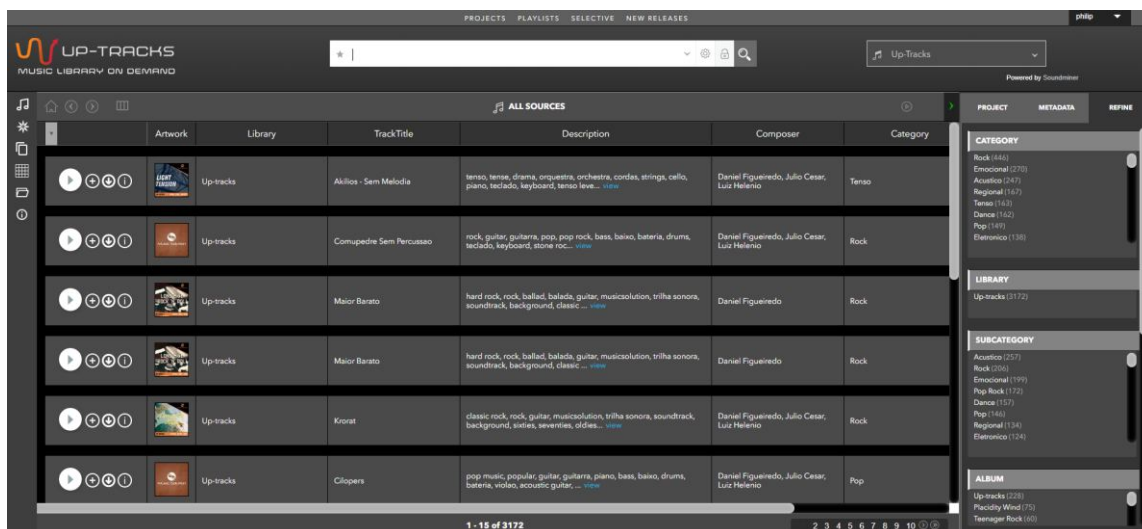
PROJECTS PLAYLISTS SELECTIVE NEW RELEASES

philip

UP-TRACKS
MUSIC LIBRARY ON DEMAND

Up-Tracks

Powered by Soundminer

ALL SOURCES

PROJECT METADATA REFINE

| Artwork | Library | TrackTitle | Description | Composer | Category |
|---|---|---|---|---|---|
| LIGHT TENSION | Up-tracks | Akilios - Sem Melodia | tenso, tense, drama, orquestra, orchestra, cordas, strings, cello, piano, teclado, keyboard, tenso leve... view | Daniel Figueiredo, Julio Cesar, Luiz Helenio | Tenso |
| | Up-tracks | Comupedre Sem Percussao | rock, guitar, guitarra, pop, pop rock, bass, baixo, bateria, drums, teclado, keyboard, stone roc... view | Daniel Figueiredo, Julio Cesar, Luiz Helenio | Rock |
| | Up-tracks | Maior Barato | hard rock, rock, ballad, balada, guitar, musicsolution, trilha sonora, soundtrack, background, classic ... view | Daniel Figueiredo | Rock |
| | Up-tracks | Maior Barato | hard rock, rock, ballad, balada, guitar, musicsolution, trilha sonora, soundtrack, background, classic ... view | Daniel Figueiredo | Rock |
| | Up-tracks | Krorat | classic rock, rock, guitar, musicsolution, trilha sonora, soundtrack, background, sixties, seventies, oldies... view | Daniel Figueiredo, Julio Cesar, Luiz Helenio | Rock |
| | Up-tracks | Cilopers | pop music, popular, guitar, guitarra, piano, bass, baixo, drums, bateria, violao, acoustic guitar, ... view | Daniel Figueiredo, Julio Cesar, Luiz Helenio | Pop |

1 - 15 of 3172

2 3 4 5 6 7 8 9 10

CATEGORY
Rock (446)
Emocional (270)
Acustico (247)
Regional (167)
Tenso (163)
Dance (162)
Pop (149)
Eletronico (138)

LIBRARY
Up-tracks (3172)

SUBCATEGORY
Acustico (257)
Rock (206)
Emocional (199)
Pop Rock (172)
Dance (157)
Pop (146)
Regional (134)
Eletronico (124)

ALBUM
Up-tracks (228)
Placidity Wind (75)
Teenager Rock (60)